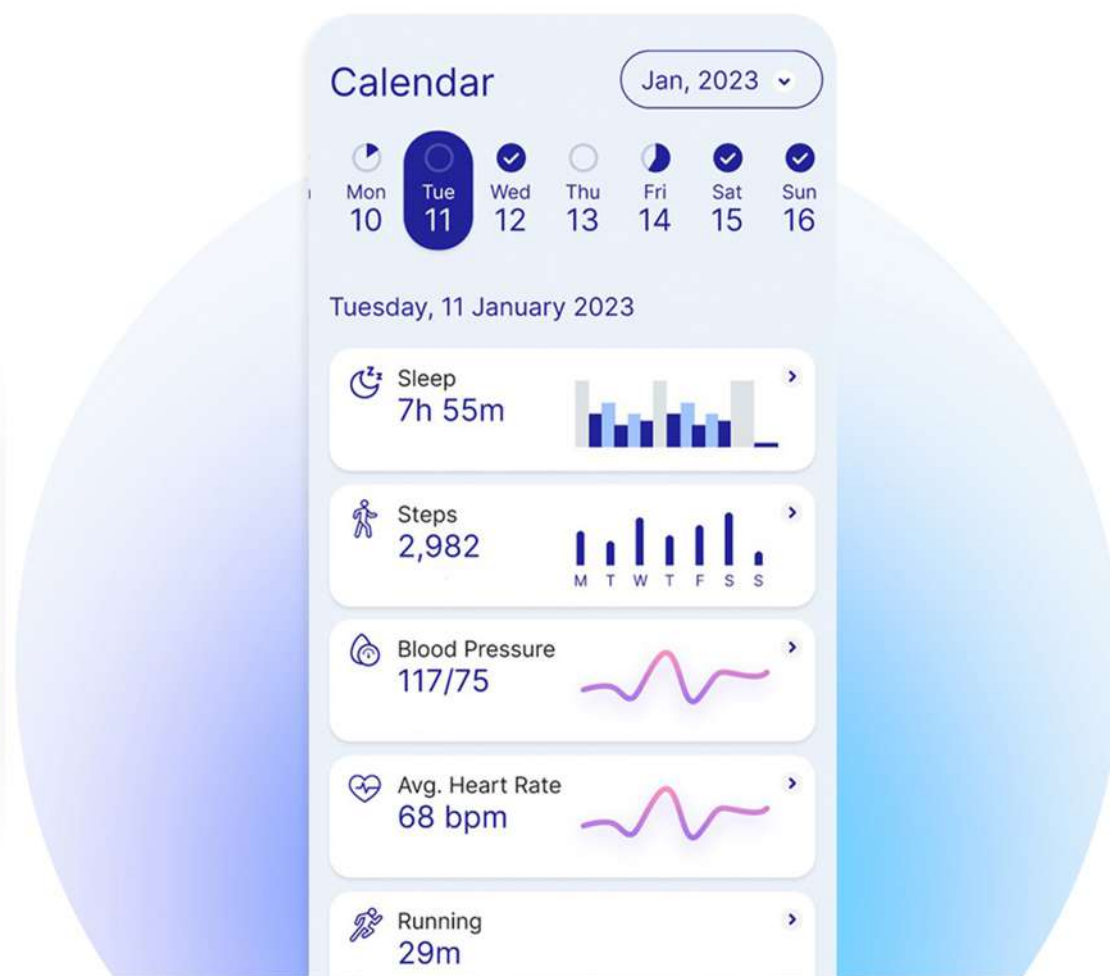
Calendar

Jan, 2023

Mon 10

Tue 11

Wed 12

Thu 13

Fri 14

Sat 15

Sun 16

Tuesday, 11 January 2023

Sleep
7h 55m

Steps
2,982

M T W T F S S

Blood Pressure
117/75

Avg. Heart Rate
68 bpm

Running
29m